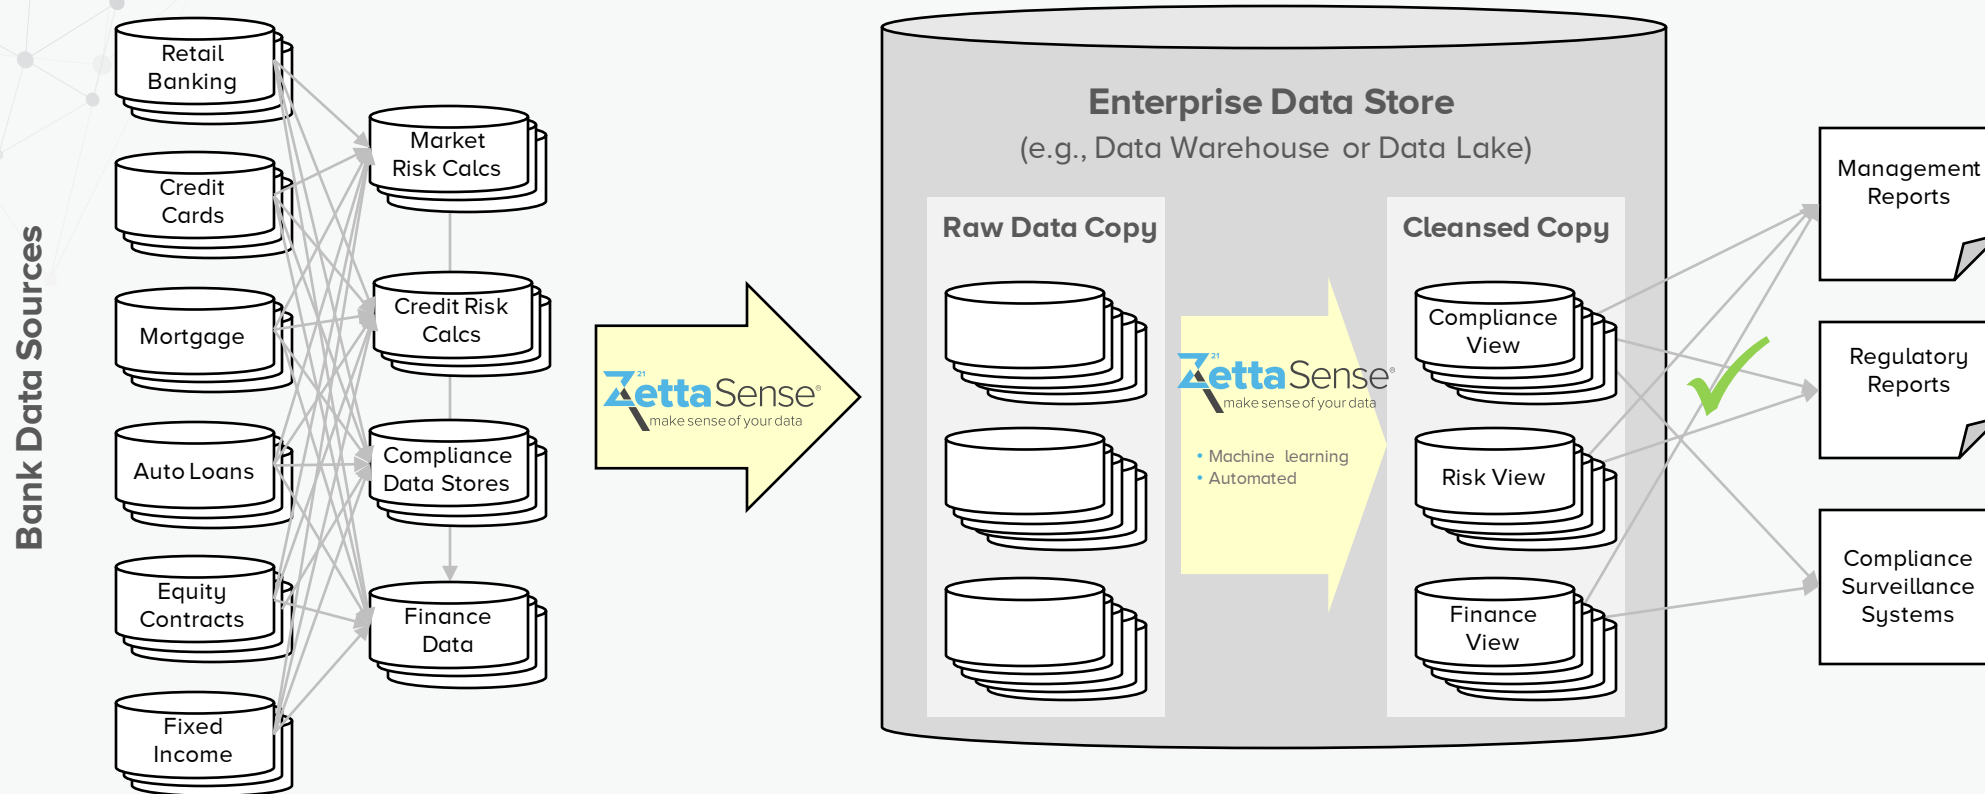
Bank Data Sources

Retail Banking

Credit Cards

Mortgage

Auto Loans

Equity Contracts

Fixed Income

Market Risk Calcs

Credit Risk Calcs

Compliance Data Stores

Finance Data

ZettaSense®
make sense of your data

Enterprise Data Store
(e.g., Data Warehouse or Data Lake)

Raw Data Copy

ZettaSense®
make sense of your data

• Machine learning
• Automated

Cleansed Copy

Compliance View

Risk View

Finance View

Management Reports

Regulatory Reports

Compliance Surveillance Systems